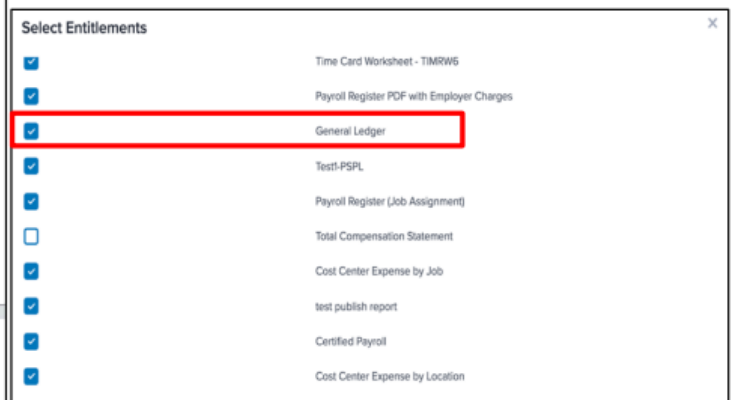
Select Entitlements

×

Time Card Worksheet - TIMRW6

Payroll Register PDF with Employer Charges

General Ledger

Test1-PSPL

Payroll Register (Job Assignment)

Total Compensation Statement

Cost Center Expense by Job

test publish report

Certified Payroll

Cost Center Expense by Location